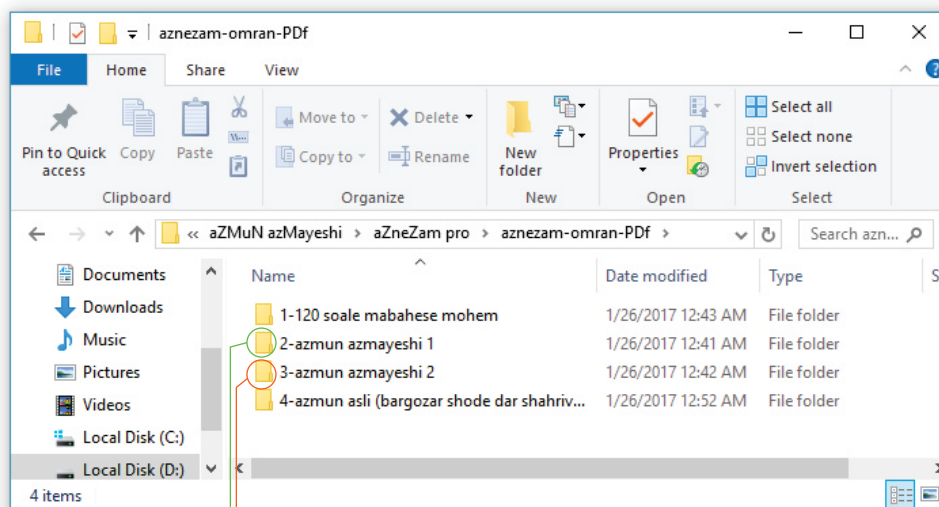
aznezam-omran-PDf

File | Home | Share | View

Pin to Quick access | Copy | Paste
Clipboard

Move to | Delete | Copy to | Rename
Organize

New folder
New

Properties
Open

Select all
Select none
Invert selection
Select

« aZMuN azMayeshi › aZneZam pro › aznezam-omran-PDf ›

Search azn...

Documents
Downloads
Music
Pictures
Videos
Local Disk (C:)
Local Disk (D:)

| Name | Date modified | Type |
|---|---|---|
| 1-120 soale mabahese mohem | 1/26/2017 12:43 AM | File folder |
| 2-azmun azmayeshi 1 | 1/26/2017 12:41 AM | File folder |
| 3-azmun azmayeshi 2 | 1/26/2017 12:42 AM | File folder |
| 4-azmun asli (bargozar shode dar shahriv... | 1/26/2017 12:52 AM | File folder |

4 items